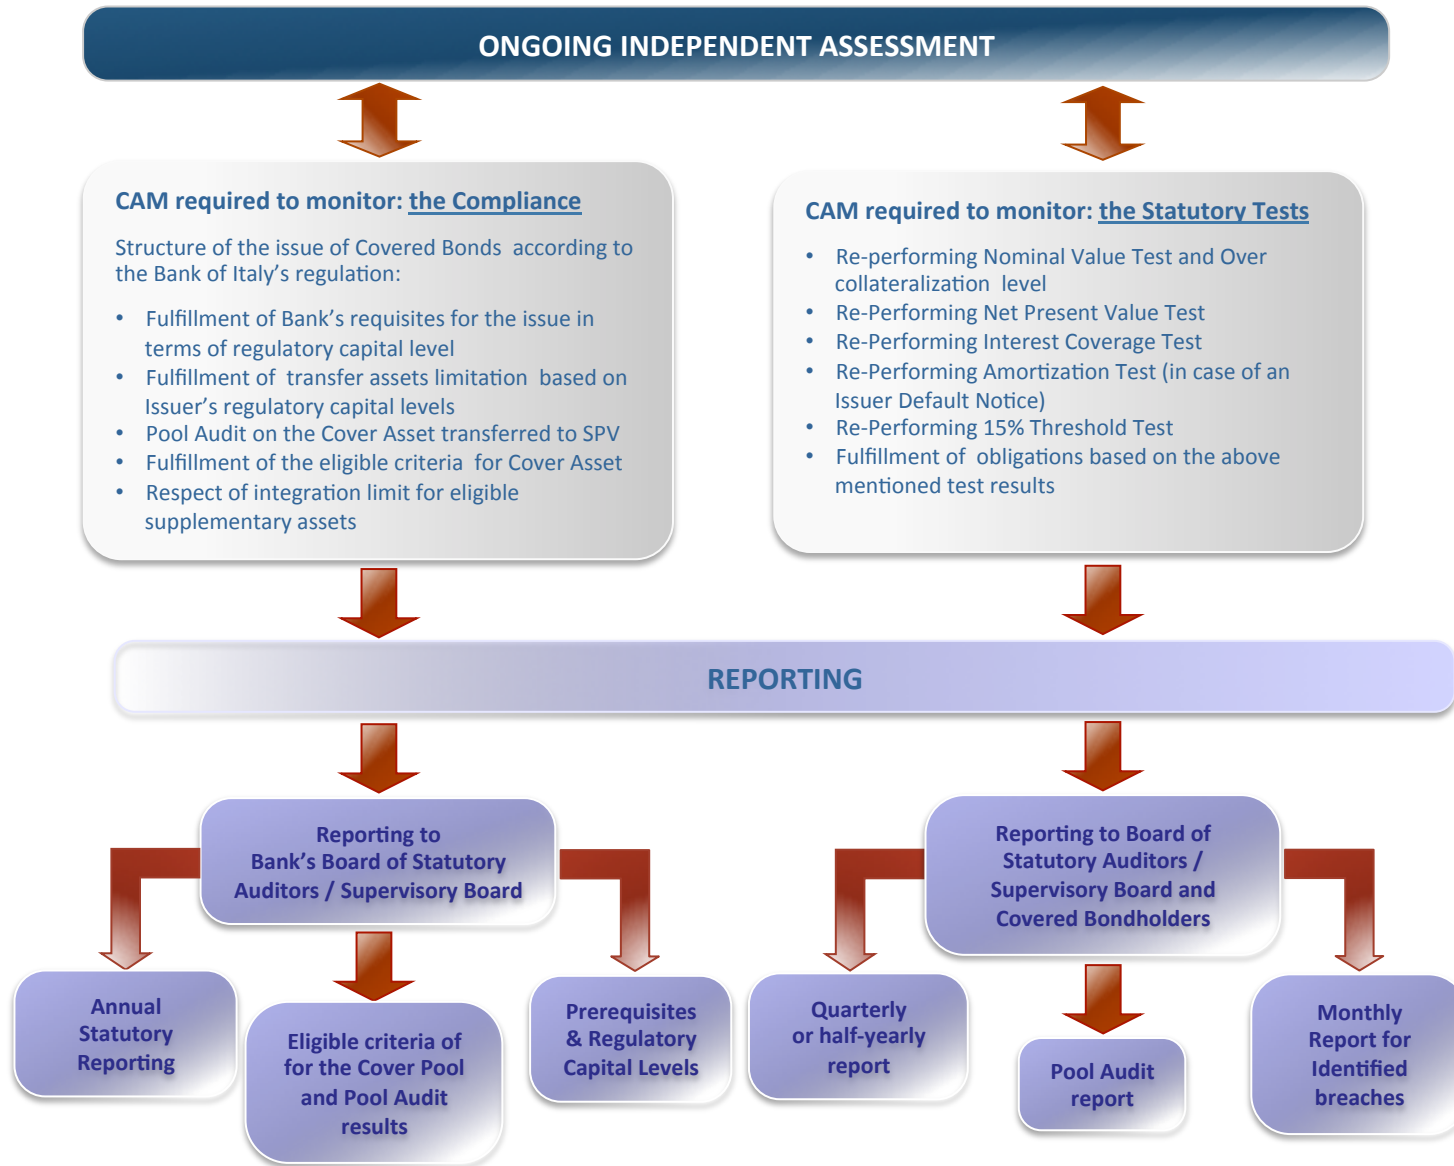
ONGOING INDEPENDENT ASSESSMENT

CAM required to monitor: the Compliance

Structure of the issue of Covered Bonds according to the Bank of Italy's regulation:

- Fulfillment of Bank's requisites for the issue in terms of regulatory capital level
- Fulfillment of transfer assets limitation based on Issuer's regulatory capital levels
- Pool Audit on the Cover Asset transferred to SPV
- Fulfillment of the eligible criteria for Cover Asset
- Respect of integration limit for eligible supplementary assets

CAM required to monitor: the Statutory Tests

- Re-performing Nominal Value Test and Over collateralization level
- Re-Performing Net Present Value Test
- Re-Performing Interest Coverage Test
- Re-Performing Amortization Test (in case of an Issuer Default Notice)
- Re-Performing 15% Threshold Test
- Fulfillment of obligations based on the above mentioned test results

REPORTING

Reporting to Bank's Board of Statutory Auditors / Supervisory Board

Annual Statutory Reporting

Eligible criteria of for the Cover Pool and Pool Audit results

Prerequisites & Regulatory Capital Levels

Reporting to Board of Statutory Auditors / Supervisory Board and Covered Bondholders

Quarterly or half-yearly report

Pool Audit report

Monthly Report for Identified breaches